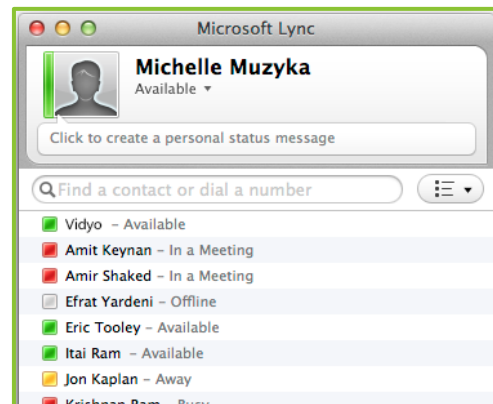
Microsoft Lync

Michelle Muzyka
Available ▾

Click to create a personal status message

Find a contact or dial a number

Vidyo – Available
Amit Keynan – In a Meeting
Amir Shaked – In a Meeting
Efrat Yardeni – Offline
Eric Tooley – Available
Itai Ram – Available
Jon Kaplan – Away
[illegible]